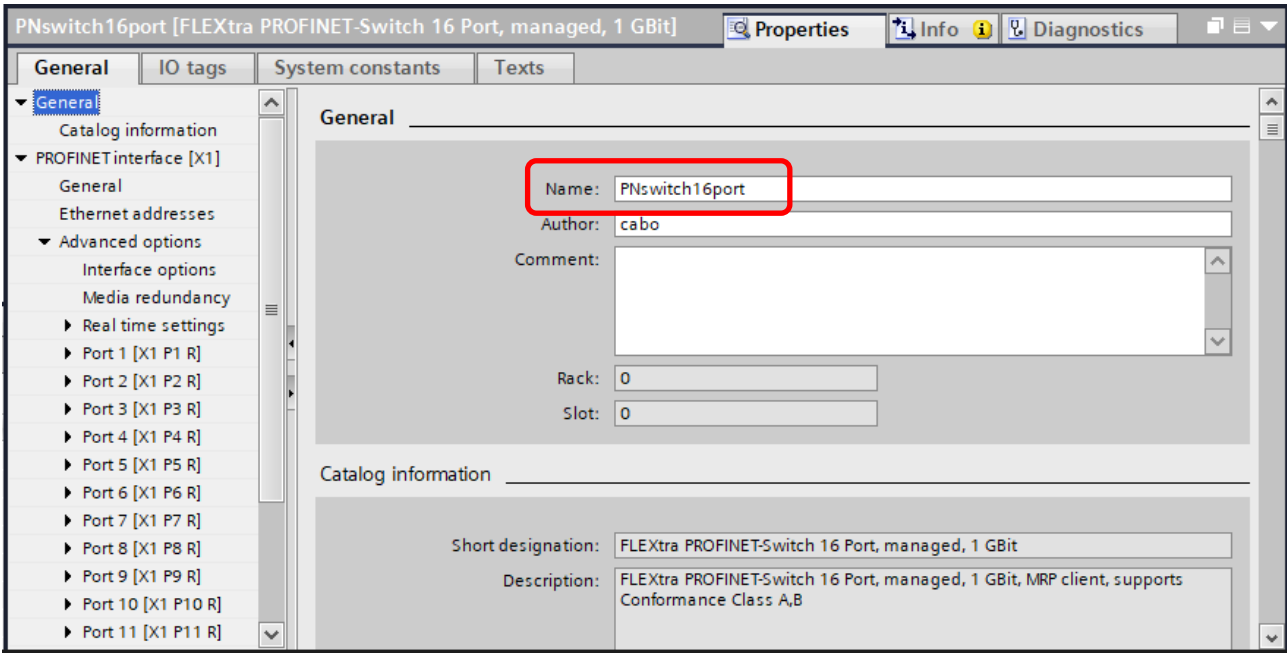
PNswitch16port [FLEXtra PROFINET-Switch 16 Port, managed, 1 GBit]

Properties | Info | Diagnostics

General | IO tags | System constants | Texts

General
Catalog information
PROFINET interface [X1]
General
Ethernet addresses
Advanced options
Interface options
Media redundancy
Real time settings
Port 1 [X1 P1 R]
Port 2 [X1 P2 R]
Port 3 [X1 P3 R]
Port 4 [X1 P4 R]
Port 5 [X1 P5 R]
Port 6 [X1 P6 R]
Port 7 [X1 P7 R]
Port 8 [X1 P8 R]
Port 9 [X1 P9 R]
Port 10 [X1 P10 R]
Port 11 [X1 P11 R]

General

Name: PNswitch16port
Author: cabo
Comment:
Rack: 0
Slot: 0

Catalog information

Short designation: FLEXtra PROFINET-Switch 16 Port, managed, 1 GBit
Description: FLEXtra PROFINET-Switch 16 Port, managed, 1 GBit, MRP client, supports Conformance Class A,B